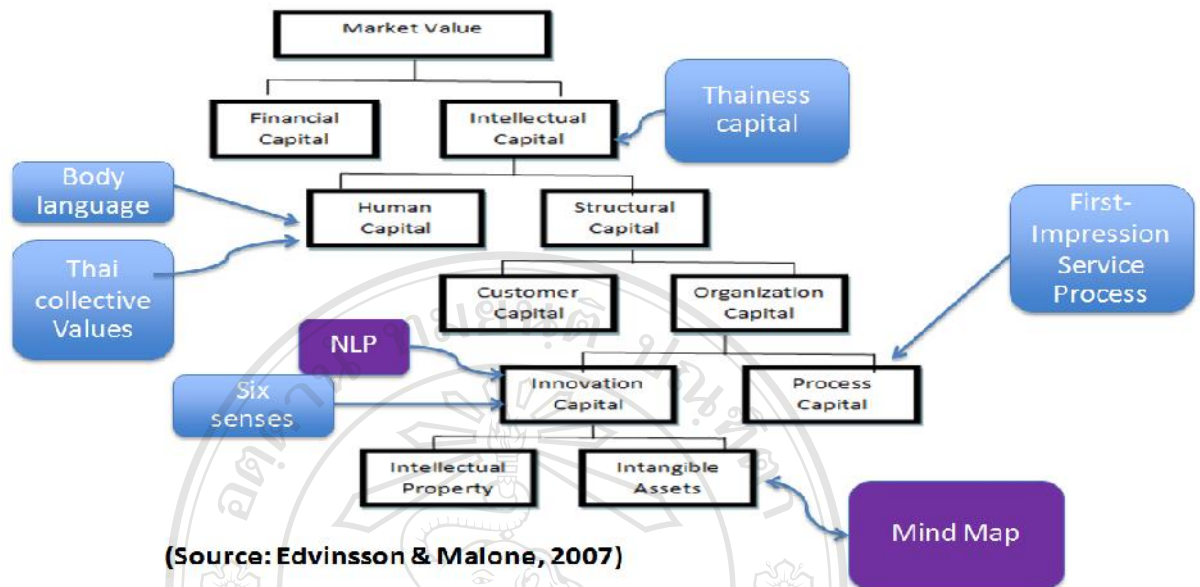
Market Value

Financial Capital

Intellectual Capital

Thainess capital

Body language

Thai collective Values

Human Capital

Structural Capital

First-Impression Service Process

Customer Capital

Organization Capital

NLP

Six senses

Innovation Capital

Process Capital

Intellectual Property

Intangible Assets

Mind Map

(Source: Edvinsson & Malone, 2007)